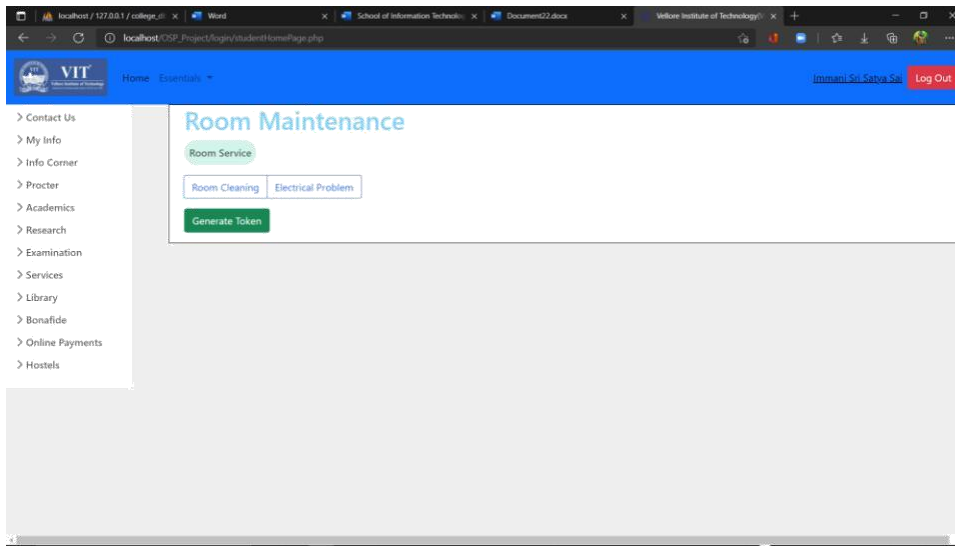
localhost / 127.0.0.1 / college_d ×
Word ×
School of Information Technolog ×
Document22.docx ×
Vellore Institute of Technology ×
+

localhost/OSP_Project/login/studentHomePage.php

VIT
Vellore Institute of Technology

Home Essentials

Immani Sri Satya Sai Log Out

> Contact Us
> My Info
> Info Corner
> Procter
> Academics
> Research
> Examination
> Services
> Library
> Bonafide
> Online Payments
> Hostels

Room Maintenance

Room Service

Room Cleaning
Electrical Problem

Generate Token